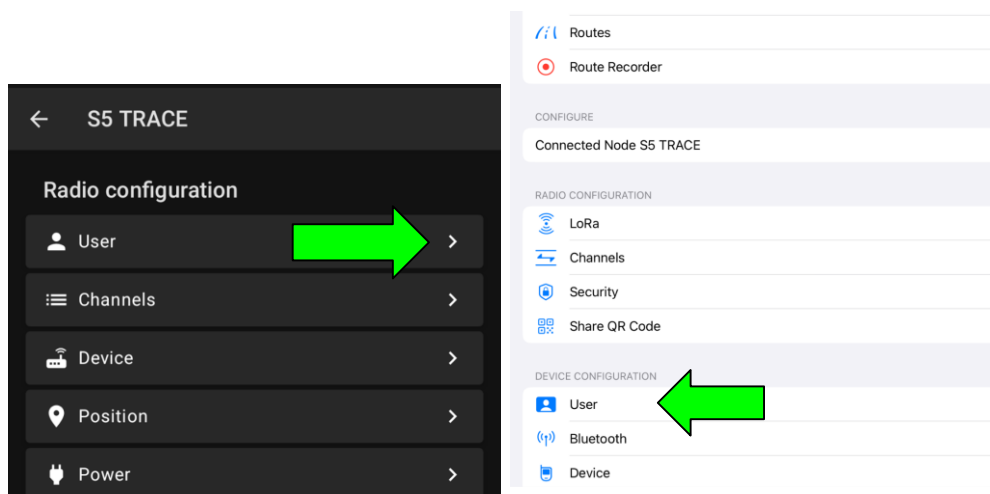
S5 TRACE

Radio configuration

User

Channels

Device

Position

Power

Routes

Route Recorder

CONFIGURE

Connected Node S5 TRACE

RADIO CONFIGURATION

LoRa

Channels

Security

Share QR Code

DEVICE CONFIGURATION

User

Bluetooth

Device